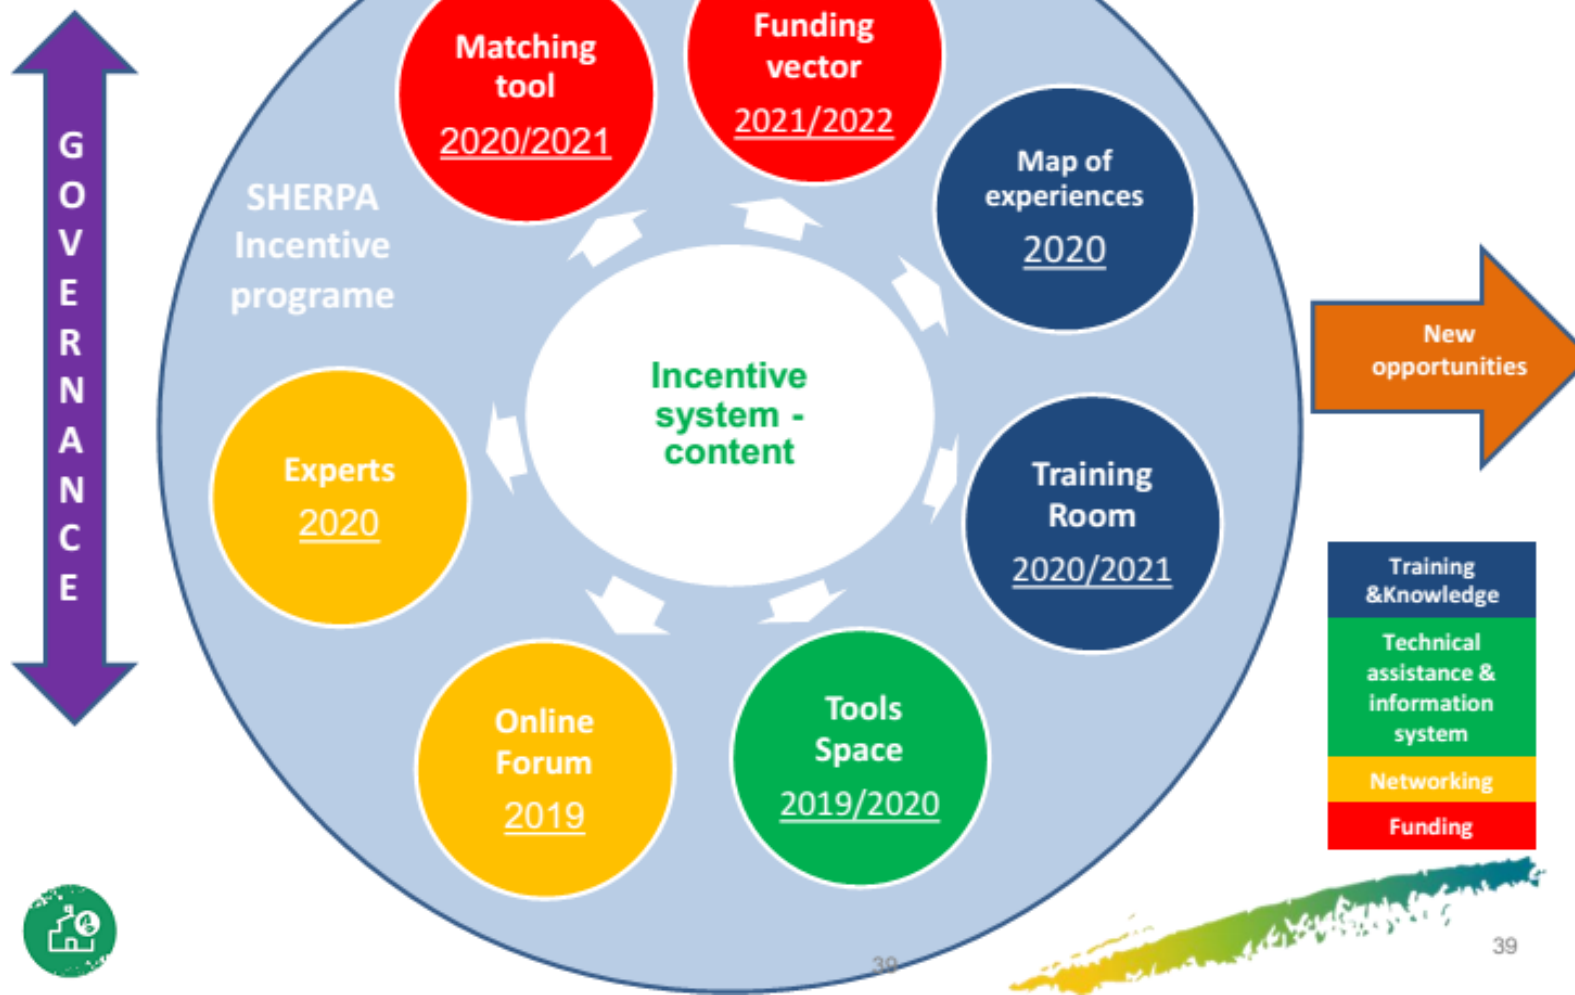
GOVERNANCE

SHERPA Incentive programe

Matching tool
2020/2021

Funding vector
2021/2022

Map of experiences
2020

Incentive system - content

Experts
2020

Training Room
2020/2021

Online Forum
2019

Tools Space
2019/2020

New opportunities

| Training &Knowledge |
|---|
| Technical assistance & information system |
| Networking |
| Funding |

39

39